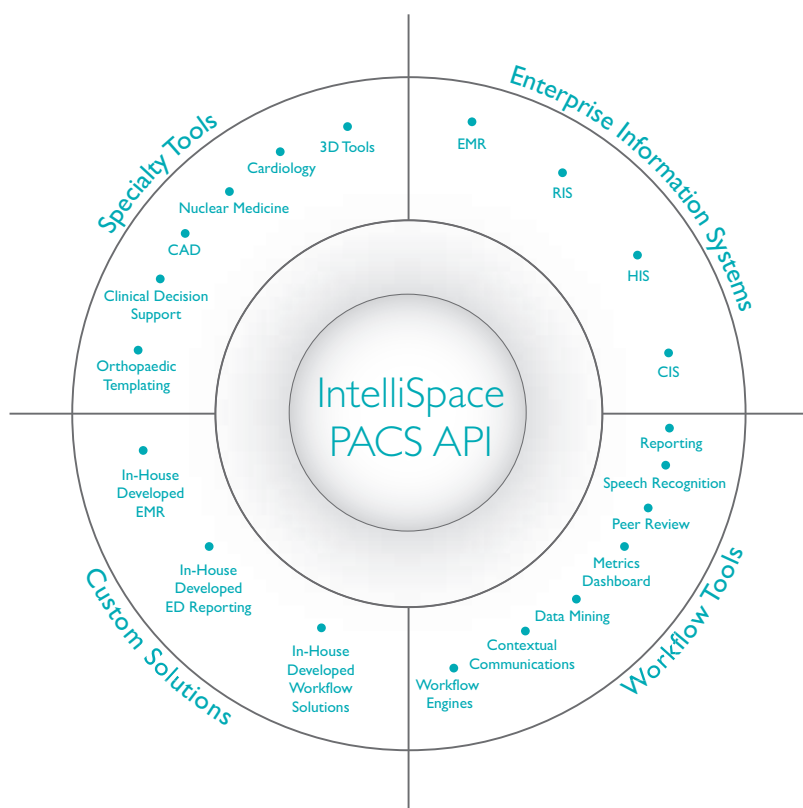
IntelliSpace PACS API

Specialty Tools

3D Tools

Cardiology

Nuclear Medicine

CAD

Clinical Decision Support

Orthopaedic Templating

Enterprise Information Systems

EMR

RIS

HIS

CIS

Workflow Tools

Reporting

Speech Recognition

Peer Review

Metrics Dashboard

Data Mining

Contextual Communications

Workflow Engines

Custom Solutions

In-House Developed EMR

In-House Developed ED Reporting

In-House Developed Workflow Solutions